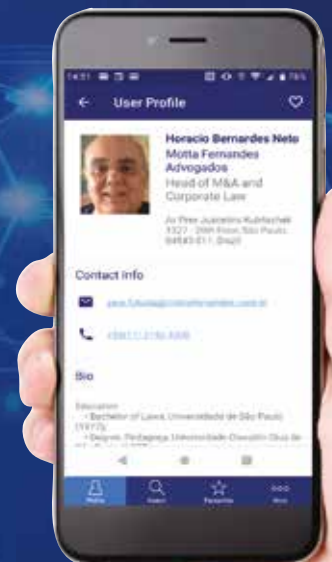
14:51 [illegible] 78%

User Profile

Horacio Bernardes Neto
Motta Fernandes Advogados
Head of M&A and Corporate Law

Av Pres Juscelino Kubitschek 1327 - 20th Floor, São Paulo, 04543-011, Brazil

Contact info

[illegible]

+55 11 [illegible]

Bio

Education:
• Bachelor of Laws, Universidade de São Paulo (1977);
• Degree, Pedagogy, Universidade Oswaldo Cruz de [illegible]

Motta

Search

Favorite

More